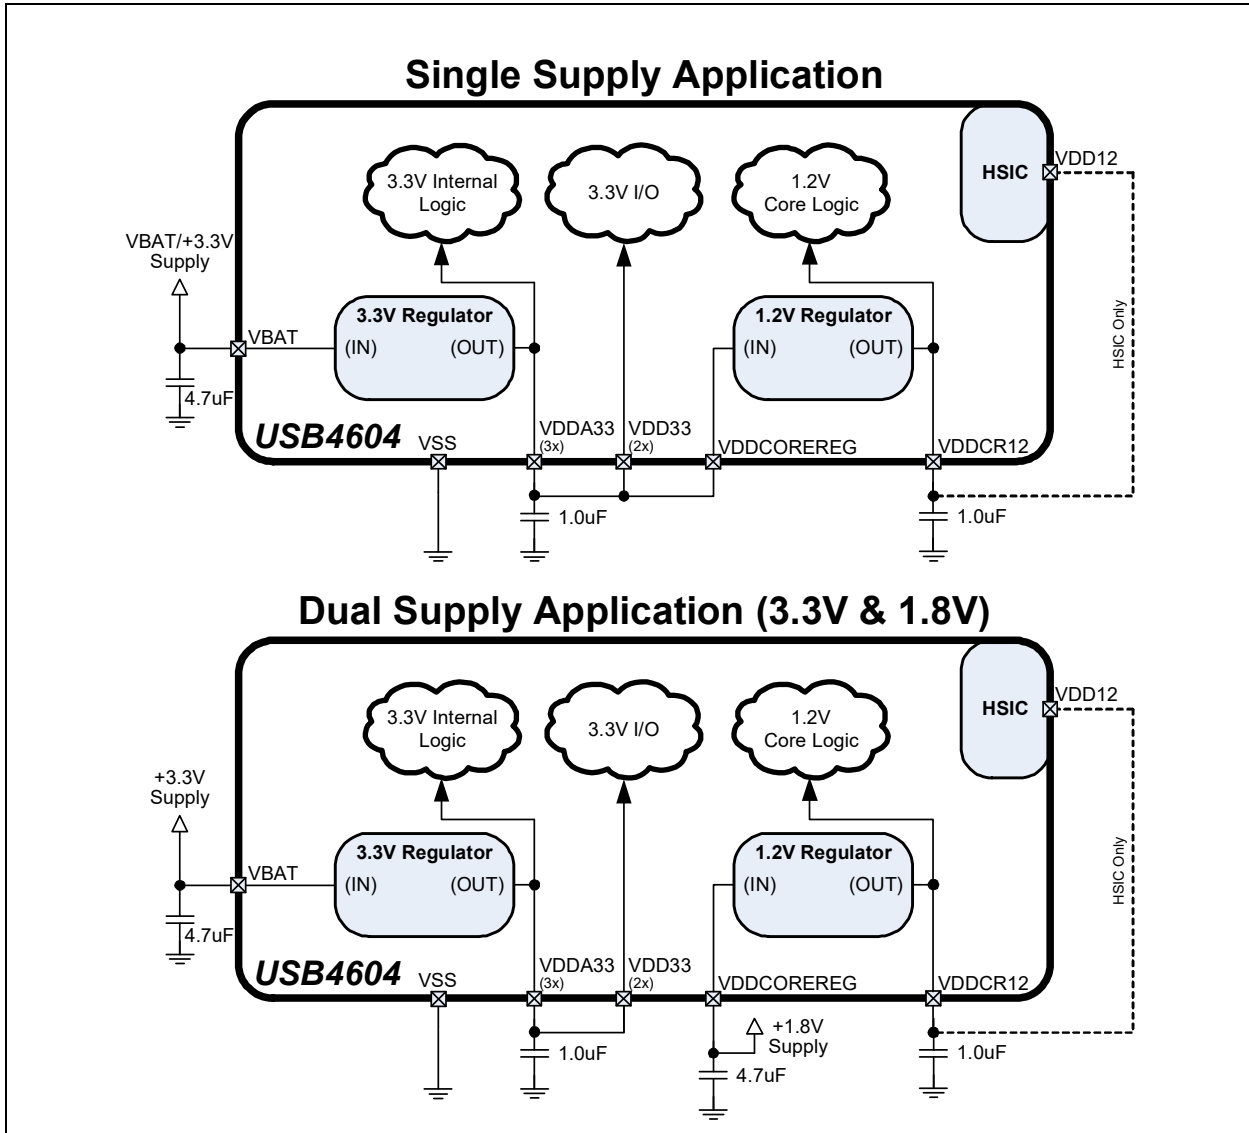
Single Supply Application

3.3V Internal Logic

3.3V I/O

1.2V Core Logic

HSIC

VDD12

VBAT/+3.3V Supply

3.3V Regulator

(IN) (OUT)

1.2V Regulator

(IN) (OUT)

HSIC Only

VBAT

4.7uF

USB4604

VSS

VDDA33 (3x)

VDD33 (2x)

VDDCOREREG

VDDCR12

1.0uF

1.0uF

Dual Supply Application (3.3V & 1.8V)

3.3V Internal Logic

3.3V I/O

1.2V Core Logic

HSIC

VDD12

+3.3V Supply

3.3V Regulator

(IN) (OUT)

1.2V Regulator

(IN) (OUT)

HSIC Only

VBAT

4.7uF

USB4604

VSS

VDDA33 (3x)

VDD33 (2x)

VDDCOREREG

VDDCR12

1.0uF

+1.8V Supply

4.7uF

1.0uF